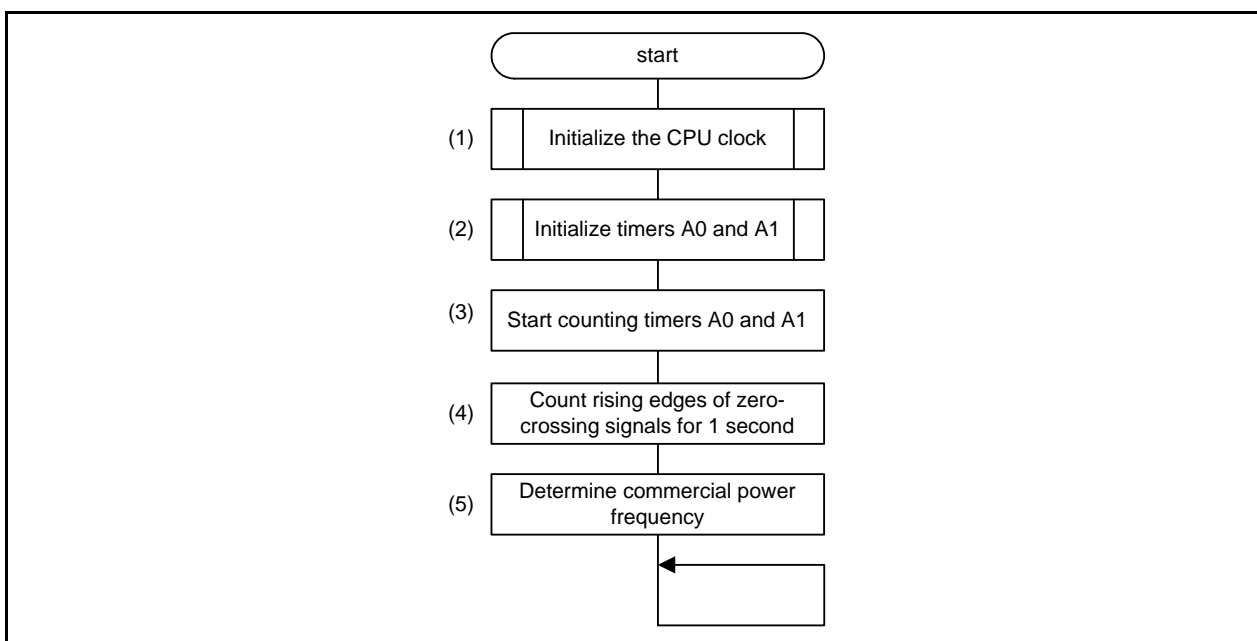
start

(1) Initialize the CPU clock

(2) Initialize timers A0 and A1

(3) Start counting timers A0 and A1

(4) Count rising edges of zero-crossing signals for 1 second

(5) Determine commercial power frequency